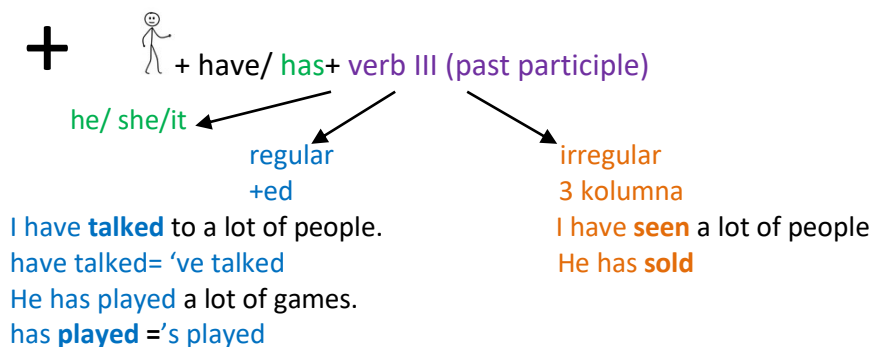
+ + have/ has+ verb III (past participle)

he/ she/it

regular
+ed

irregular
3 kolumna

I have **talked** to a lot of people.
have talked= 've talked
He has played a lot of games.
has **played** ='s played

I have **seen** a lot of people
He has **sold**